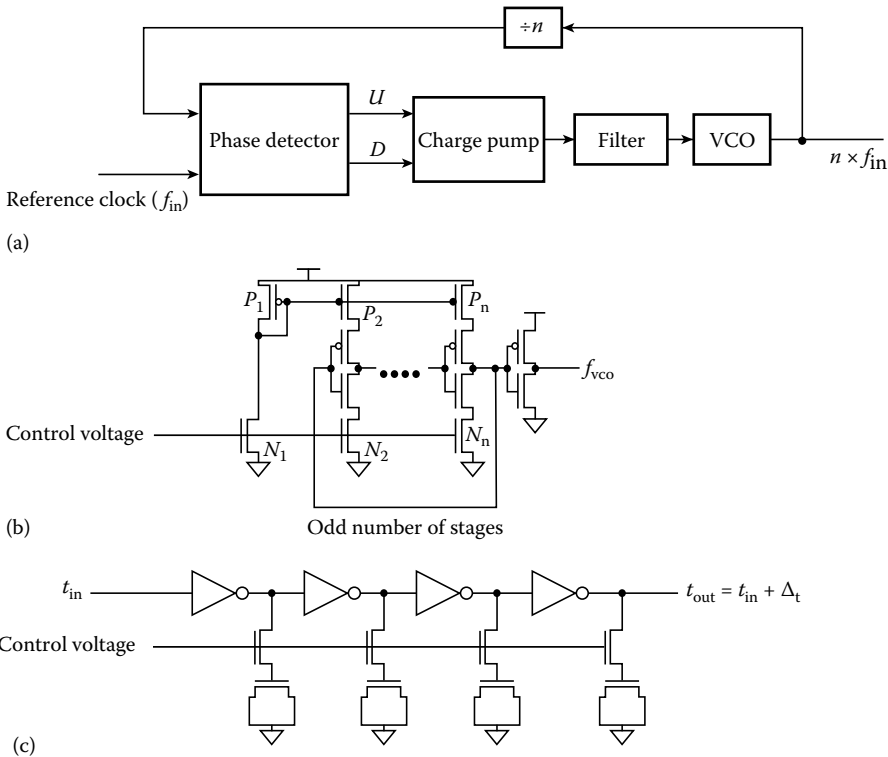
$\div n$

$U$

Phase detector

Charge pump

Filter

VCO

$D$

$n \times f_{\text{in}}$

Reference clock ($f_{\text{in}}$)

(a)

$P_1$

$P_2$

$P_n$

$f_{\text{vco}}$

Control voltage

$N_1$

$N_2$

$N_n$

(b)

Odd number of stages

$t_{\text{in}}$

$t_{\text{out}} = t_{\text{in}} + \Delta_{\text{t}}$

Control voltage

(c)